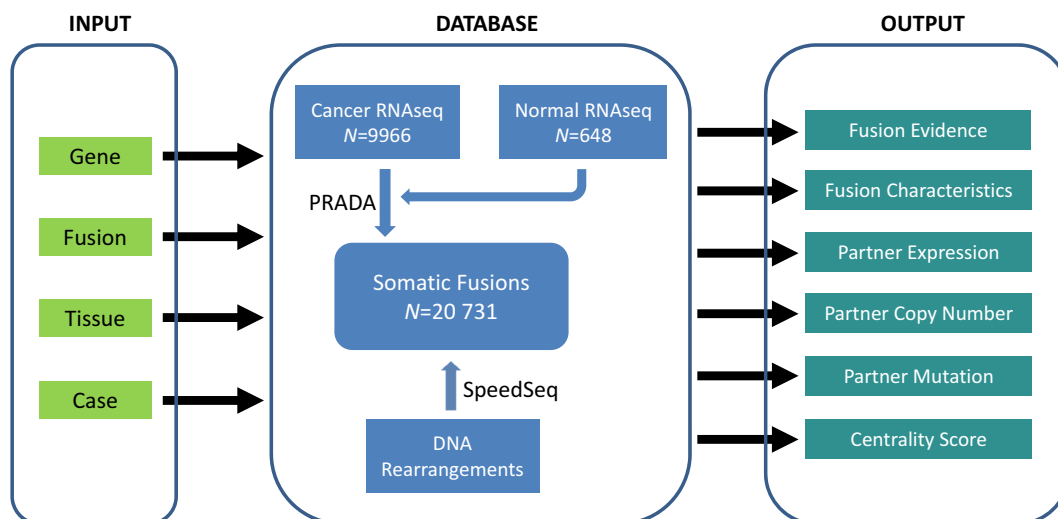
INPUT

Gene

Fusion

Tissue

Case

DATABASE

Cancer RNAseq
$N$=9966

Normal RNAseq
$N$=648

PRADA

Somatic Fusions
$N$=20 731

SpeedSeq

DNA
Rearrangements

OUTPUT

Fusion Evidence

Fusion Characteristics

Partner Expression

Partner Copy Number

Partner Mutation

Centrality Score